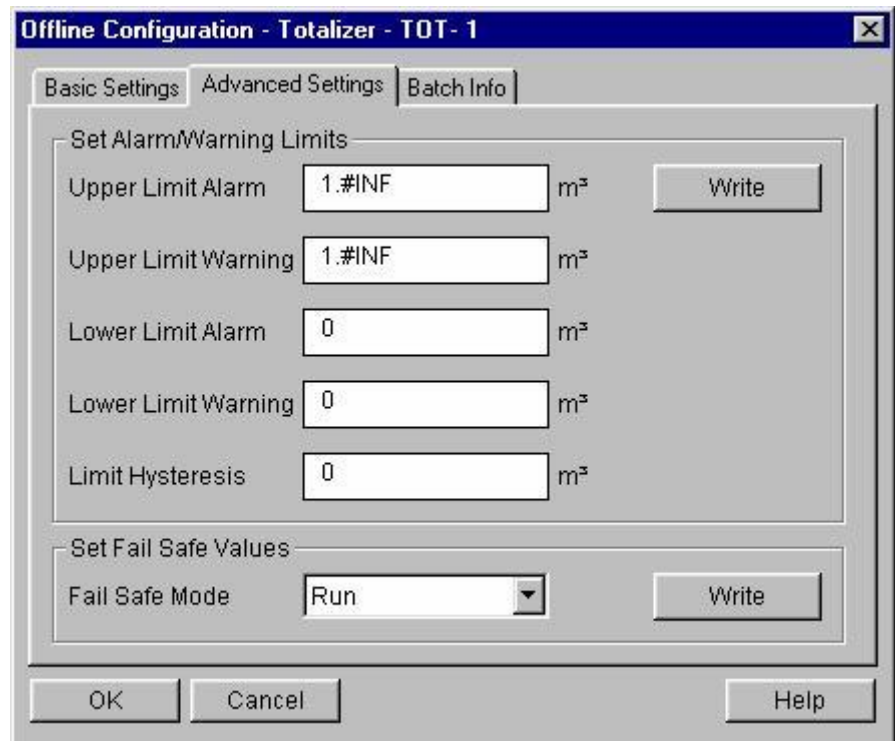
Offline Configuration - Totalizer - TOT- 1

Basic Settings | Advanced Settings | Batch Info

Set Alarm/Warning Limits

Upper Limit Alarm 1.#INF $m^3$ Write

Upper Limit Warning 1.#INF $m^3$

Lower Limit Alarm 0 $m^3$

Lower Limit Warning 0 $m^3$

Limit Hysteresis 0 $m^3$

Set Fail Safe Values

Fail Safe Mode Run Write

OK Cancel Help